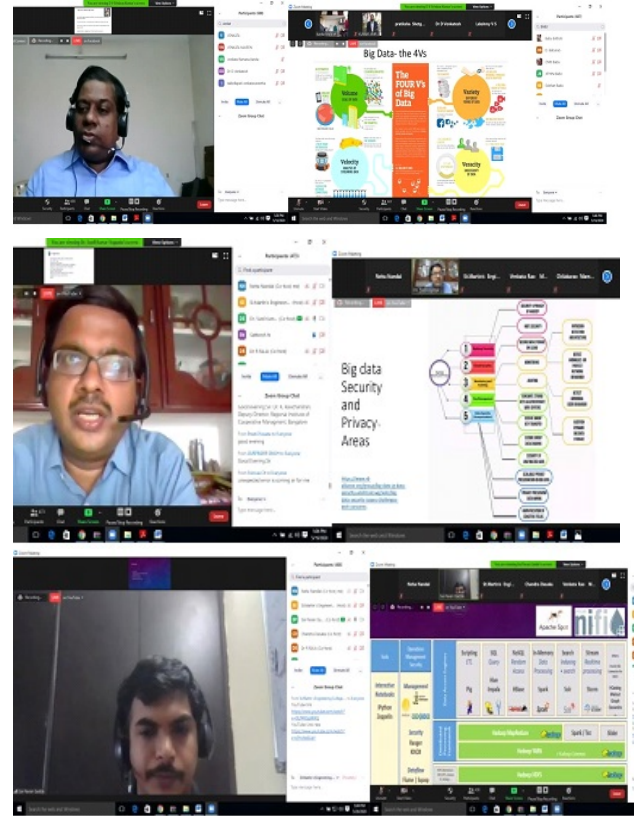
Big Data- the 4Vs

Volume

The FOUR V's of Big Data

Variety

Velocity

Veracity

Participants (49)

Zoom Group Chat

Participants (45)

Find a participant

Neha Nandal

Zoom Group Chat

Big data Security and Privacy-Areas

Participants (40)

Zoom Group Chat

Neha Nandal

Chandra Shekhar

Apache Spark

nifi

Hadoop MapReduce

Hadoop YARN

Hadoop HDFS

Pig

Hive

Spark

Storm

Python

Zeppelin

Security

Ranger

Search

Solr

Mute

Start Video

Participants

Chat

Share Screen

Record

Reactions

Leave

Recording...

Type here to search